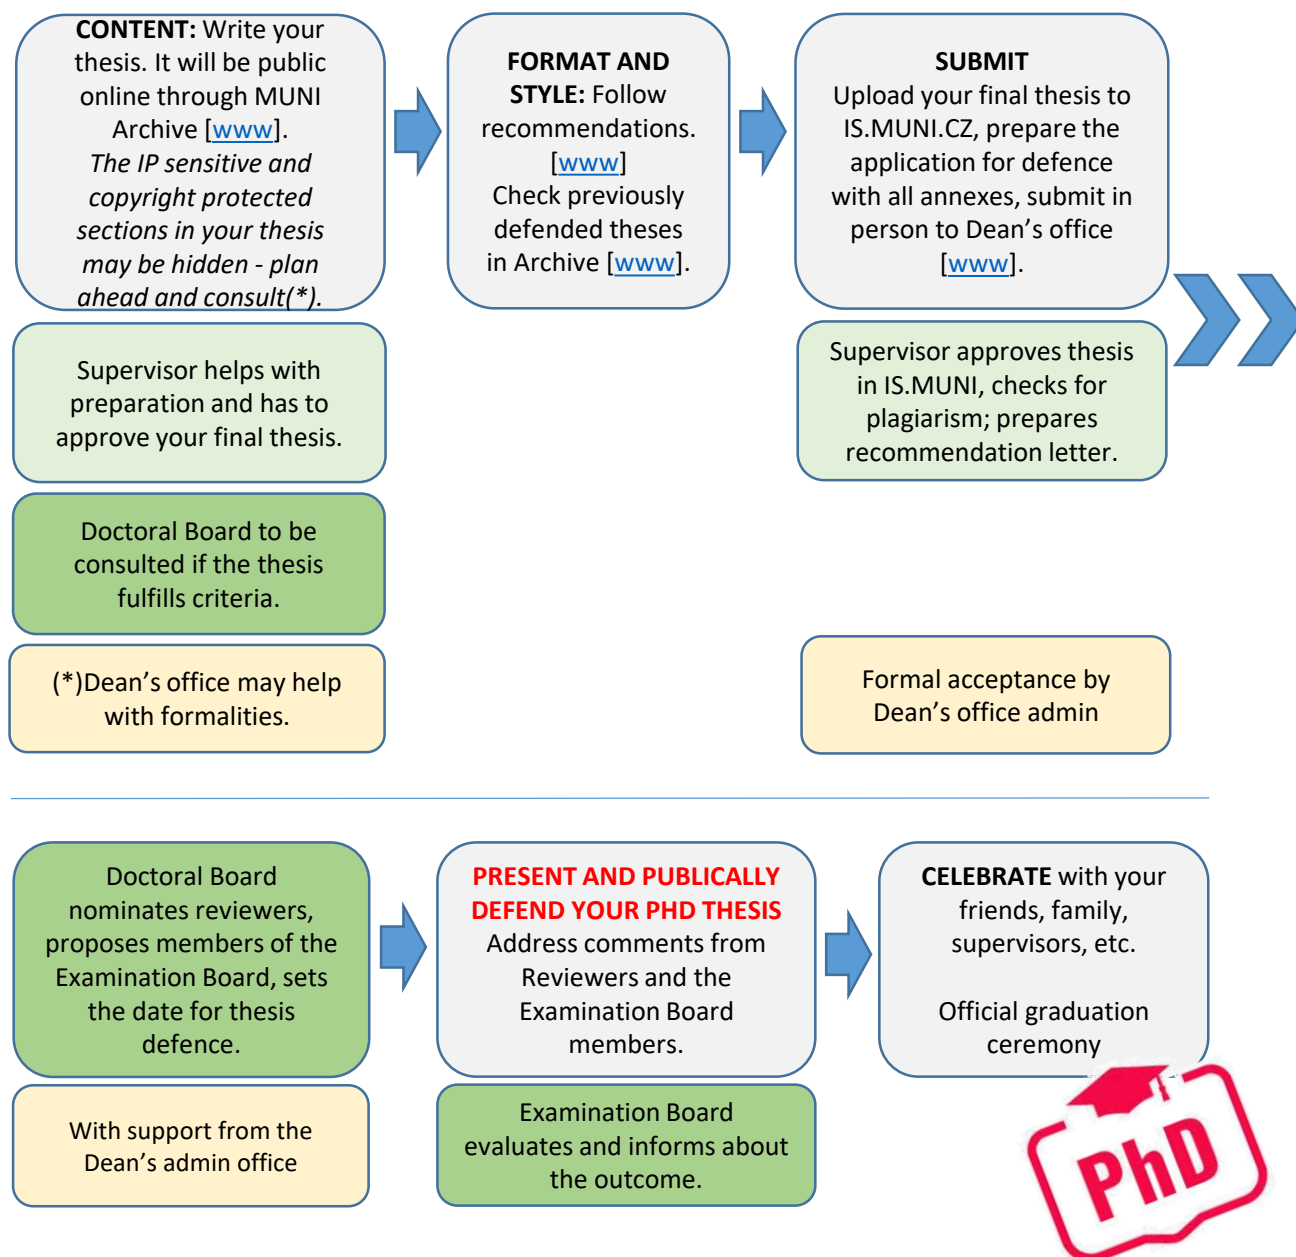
**CONTENT:** Write your thesis. It will be public online through MUNI Archive [www]. *The IP sensitive and copyright protected sections in your thesis may be hidden - plan ahead and consult(\*).*

Supervisor helps with preparation and has to approve your final thesis.

Doctoral Board to be consulted if the thesis fulfills criteria.

(\*)Dean's office may help with formalities.

**FORMAT AND STYLE:** Follow recommendations. [www] Check previously defended theses in Archive [www].

**SUBMIT** Upload your final thesis to IS.MUNI.CZ, prepare the application for defence with all annexes, submit in person to Dean's office [www].

Supervisor approves thesis in IS.MUNI, checks for plagiarism; prepares recommendation letter.

Formal acceptance by Dean's office admin

Doctoral Board nominates reviewers, proposes members of the Examination Board, sets the date for thesis defence.

With support from the Dean's admin office

**PRESENT AND PUBLICALLY DEFEND YOUR PHD THESIS** Address comments from Reviewers and the Examination Board members.

Examination Board evaluates and informs about the outcome.

**CELEBRATE** with your friends, family, supervisors, etc.

Official graduation ceremony

PhD